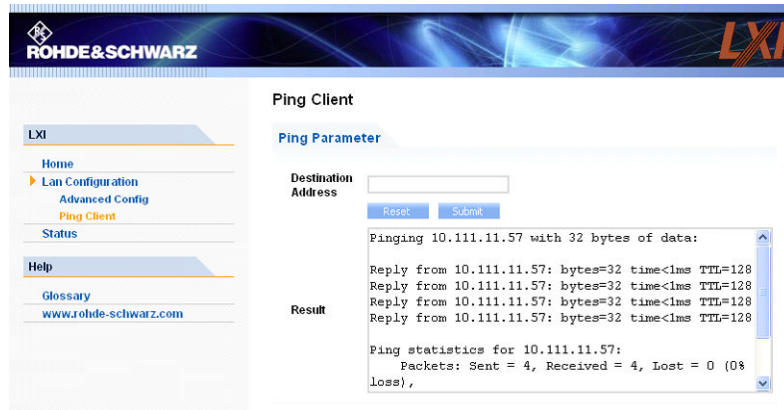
ROHDE&SCHWARZ

LXI

LXI

Home
Lan Configuration
Advanced Config
Ping Client
Status

Help

Glossary
www.rohde-schwarz.com

Ping Client

Ping Parameter

Destination Address

Reset Submit

Result

Pinging 10.111.11.57 with 32 bytes of data:

Reply from 10.111.11.57: bytes=32 time<1ms TTL=128
Reply from 10.111.11.57: bytes=32 time<1ms TTL=128
Reply from 10.111.11.57: bytes=32 time<1ms TTL=128
Reply from 10.111.11.57: bytes=32 time<1ms TTL=128

Ping statistics for 10.111.11.57:
Packets: Sent = 4, Received = 4, Lost = 0 (0% loss),